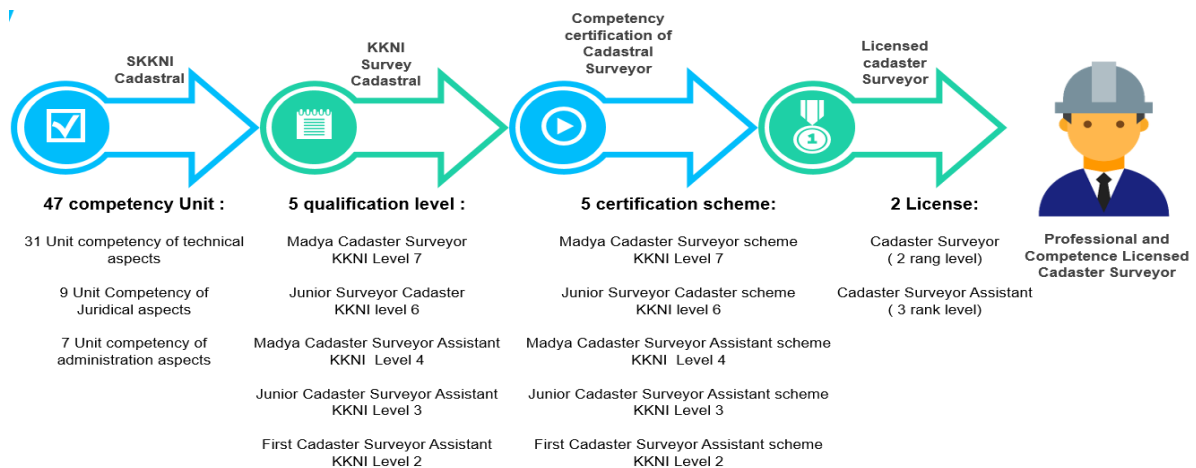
SKKNI Cadastral

KKNI Survey Cadastral

Competency certification of Cadastral Surveyor

Licensed cadaster Surveyor

47 competency Unit :

31 Unit competency of technical aspects

9 Unit Competency of Juridical aspects

7 Unit competency of administration aspects

5 qualification level :

Madya Cadaster Surveyor KKNI Level 7

Junior Surveyor Cadaster KKNI level 6

Madya Cadaster Surveyor Assistant KKNI Level 4

Junior Cadaster Surveyor Assistant KKNI Level 3

First Cadaster Surveyor Assistant KKNI Level 2

5 certification scheme:

Madya Cadaster Surveyor scheme KKNI Level 7

Junior Surveyor Cadaster scheme KKNI level 6

Madya Cadaster Surveyor Assistant scheme KKNI Level 4

Junior Cadaster Surveyor Assistant scheme KKNI Level 3

First Cadaster Surveyor Assistant scheme KKNI Level 2

2 License:

Cadaster Surveyor ( 2 rang level)

Cadaster Surveyor Assistant ( 3 rank level)

Professional and Competence Licensed Cadaster Surveyor